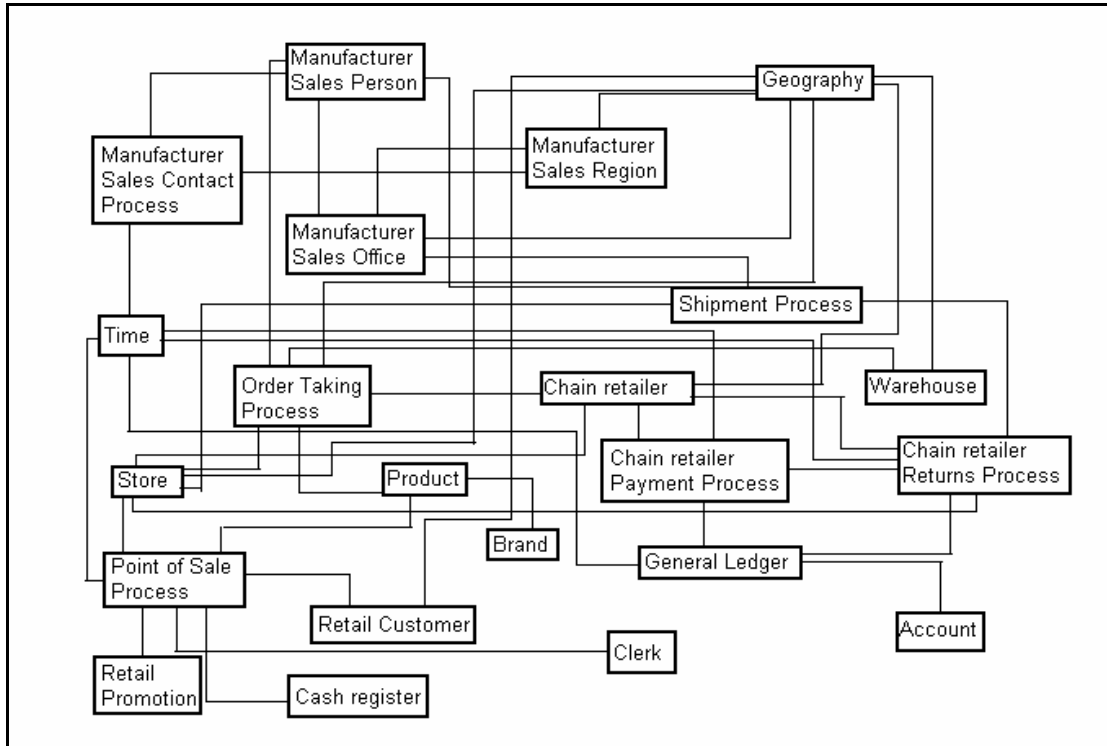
Manufacturer Sales Person

Geography

Manufacturer Sales Contact Process

Manufacturer Sales Region

Manufacturer Sales Office

Shipment Process

Time

Order Taking Process

Chain retailer

Warehouse

Chain retailer Payment Process

Chain retailer Returns Process

Store

Product

Brand

Point of Sale Process

General Ledger

Retail Customer

Account

Clerk

Retail Promotion

Cash register